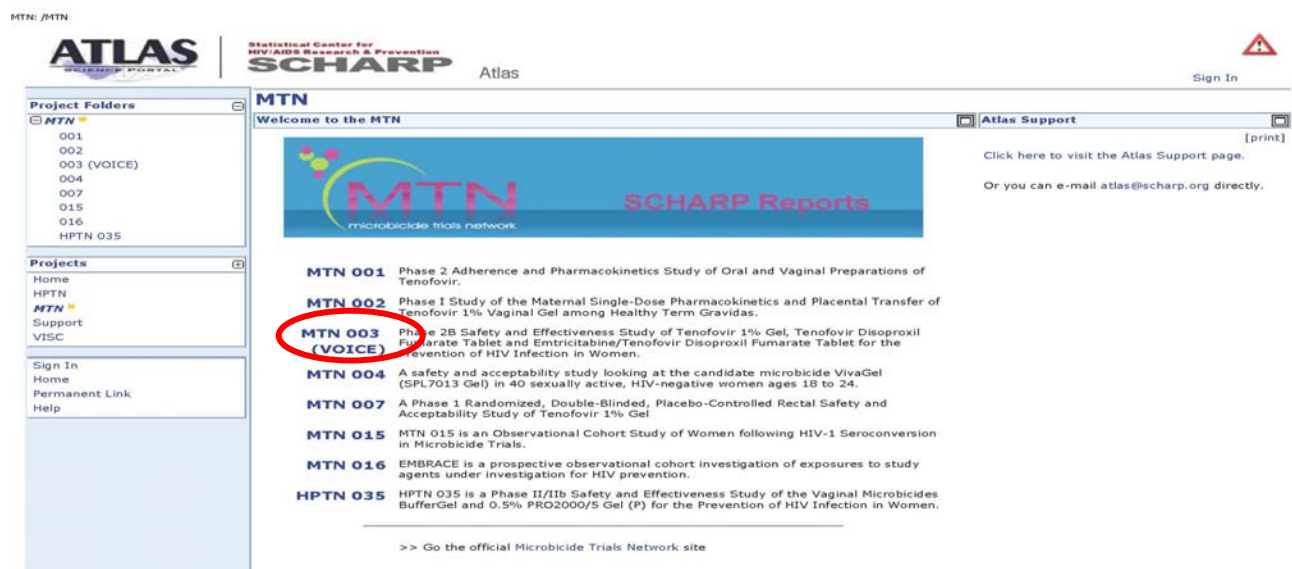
MTN: /MTN

ATLAS
SCIENCE PORTAL

Statistical Center for HIV/AIDS Research & Prevention
SCHARP

Atlas

Sign In

Project Folders
MTN
001
002
003 (VOICE)
004
007
015
016
HPTN 035

Projects
Home
HPTN
MTN
Support
VISC

Sign In
Home
Permanent Link
Help

MTN

Welcome to the MTN

MTN
microbicide trials network
SCHARP Reports

MTN 001 Phase 2 Adherence and Pharmacokinetics Study of Oral and Vaginal Preparations of Tenofovir.

MTN 002 Phase I Study of the Maternal Single-Dose Pharmacokinetics and Placental Transfer of Tenofovir 1% Vaginal Gel among Healthy Term Gravidas.

MTN 003 (VOICE) Phase 2B Safety and Effectiveness Study of Tenofovir 1% Gel, Tenofovir Disoproxil Fumarate Tablet and Emtricitabine/Tenofovir Disoproxil Fumarate Tablet for the Prevention of HIV Infection in Women.

MTN 004 A safety and acceptability study looking at the candidate microbicide VivaGel (SPL7013 Gel) in 40 sexually active, HIV-negative women ages 18 to 24.

MTN 007 A Phase 1 Randomized, Double-Blinded, Placebo-Controlled Rectal Safety and Acceptability Study of Tenofovir 1% Gel

MTN 015 MTN 015 is an Observational Cohort Study of Women following HIV-1 Seroconversion in Microbicide Trials.

MTN 016 EMBRACE is a prospective observational cohort investigation of exposures to study agents under investigation for HIV prevention.

HPTN 035 HPTN 035 is a Phase II/IIb Safety and Effectiveness Study of the Vaginal Microbicides BufferGel and 0.5% PRO2000/5 Gel (P) for the Prevention of HIV Infection in Women.

>> Go the official Microbicide Trials Network site

Atlas Support

[print]

Click here to visit the Atlas Support page.

Or you can e-mail atlas@scharp.org directly.